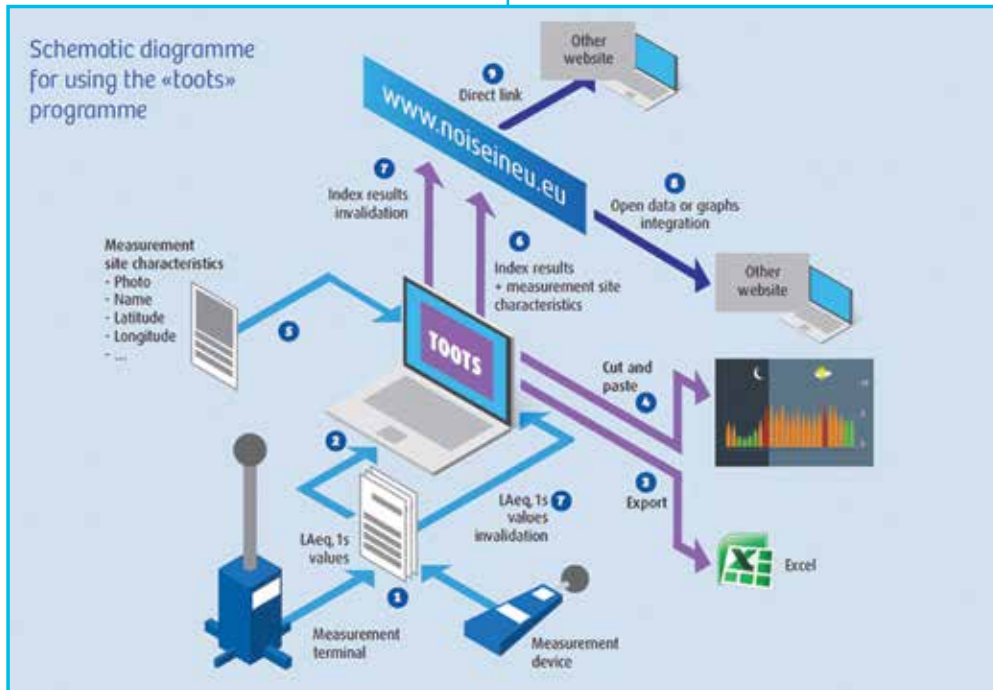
Schematic diagramme for using the «toots» programme

Other website

9 Direct link

www.noiseineu.eu

7 Index results invalidation

8 Open data or graphs integration

6 Index results + measurement site characteristics

Other website

Measurement site characteristics
- Photo
- Name
- Latitude
- Longitude
- ...

5

TOOTS

Cut and paste 4

2

3 Export

LAeq, 1s values invalidation 7

LAeq, 1s values

Excel

1

Measurement terminal

Measurement device